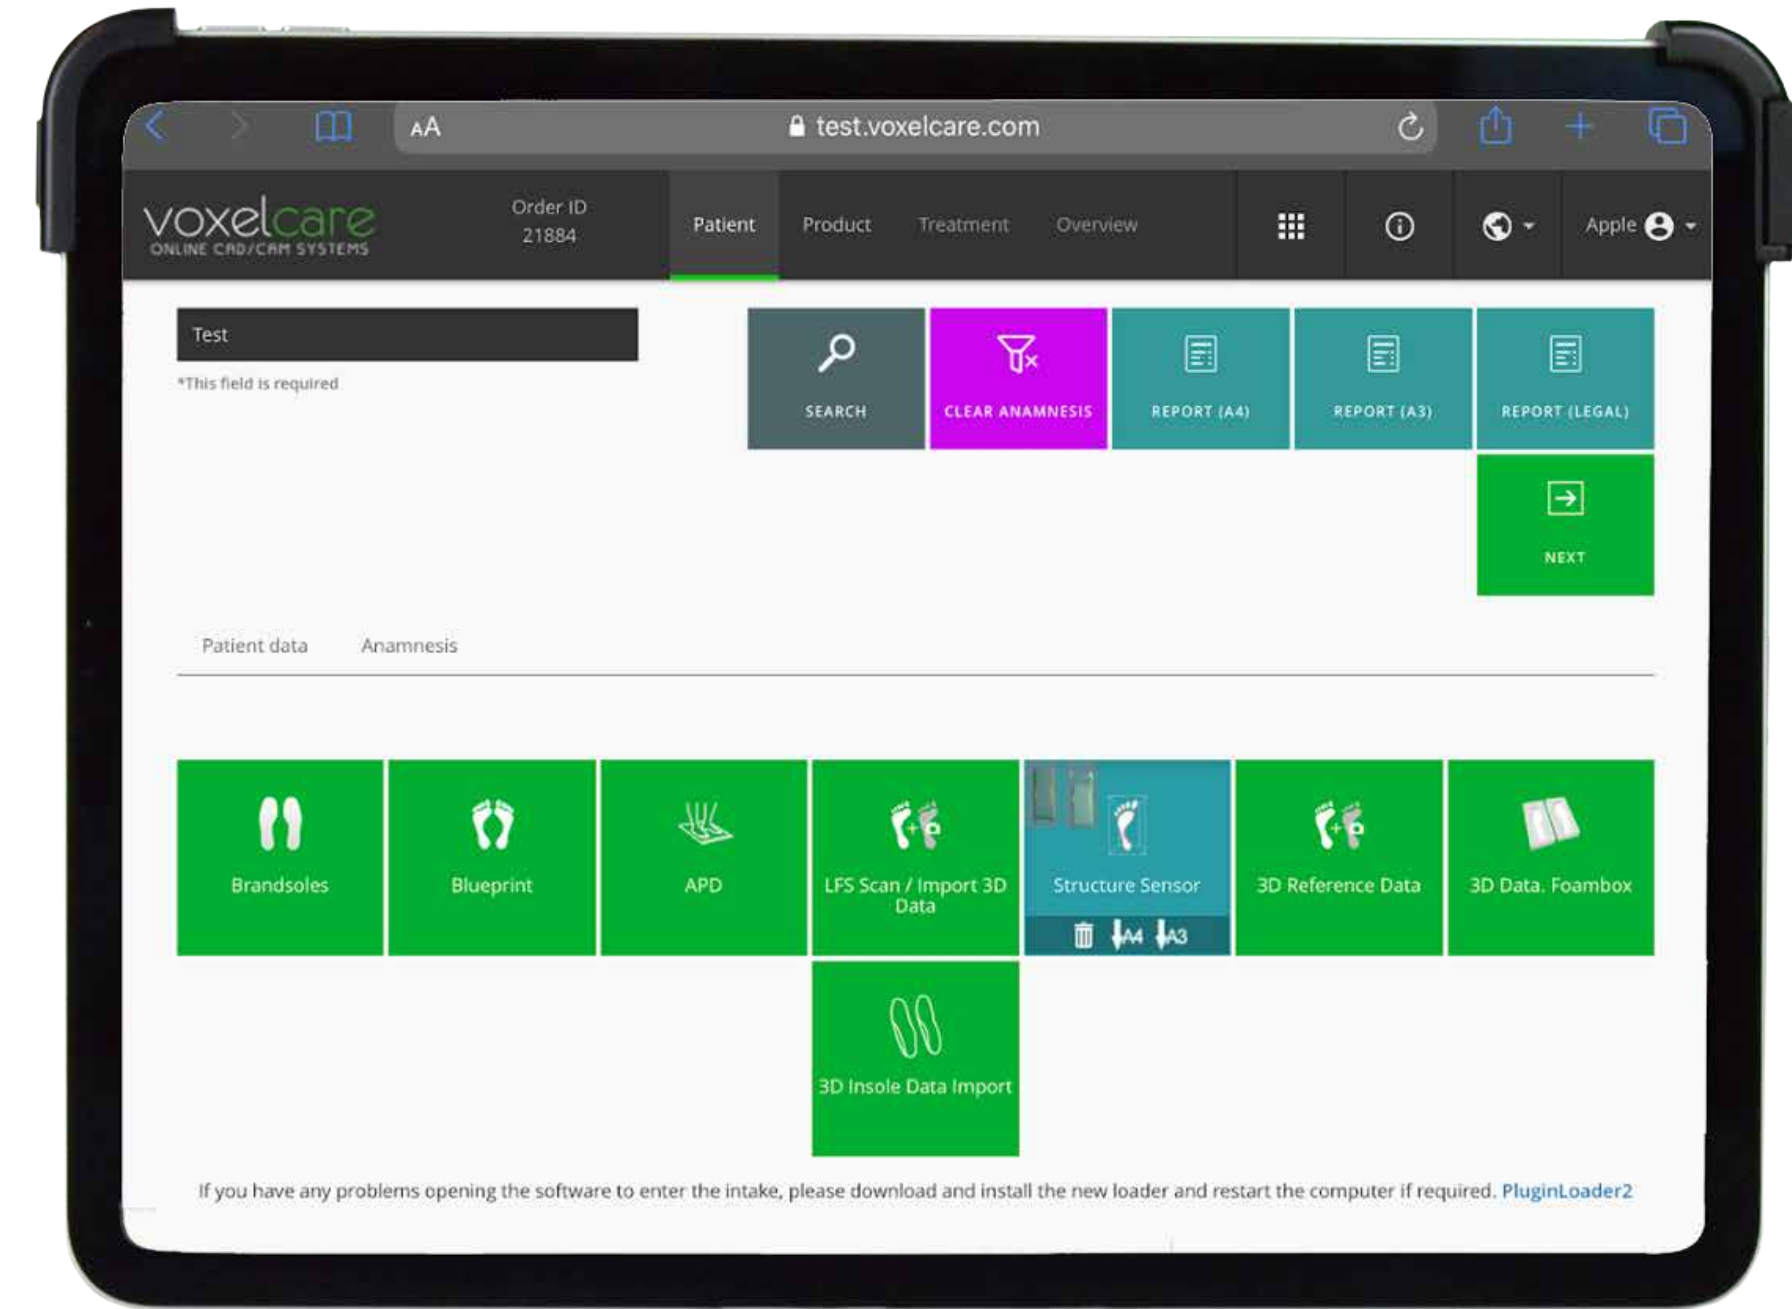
AA test.voxelcare.com

voxelcare
ONLINE CAD/CAM SYSTEMS

Order ID
21884

Patient Product Treatment Overview

Apple

Test

*This field is required

SEARCH

CLEAR ANAMNESIS

REPORT (A4)

REPORT (A3)

REPORT (LEGAL)

NEXT

Patient data Anamnesis

Brandsoles

Blueprint

APD

LFS Scan / Import 3D Data

Structure Sensor

A4 A3

3D Reference Data

3D Data. Foambox

3D Insole Data Import

If you have any problems opening the software to enter the intake, please download and install the new loader and restart the computer if required. PluginLoader2